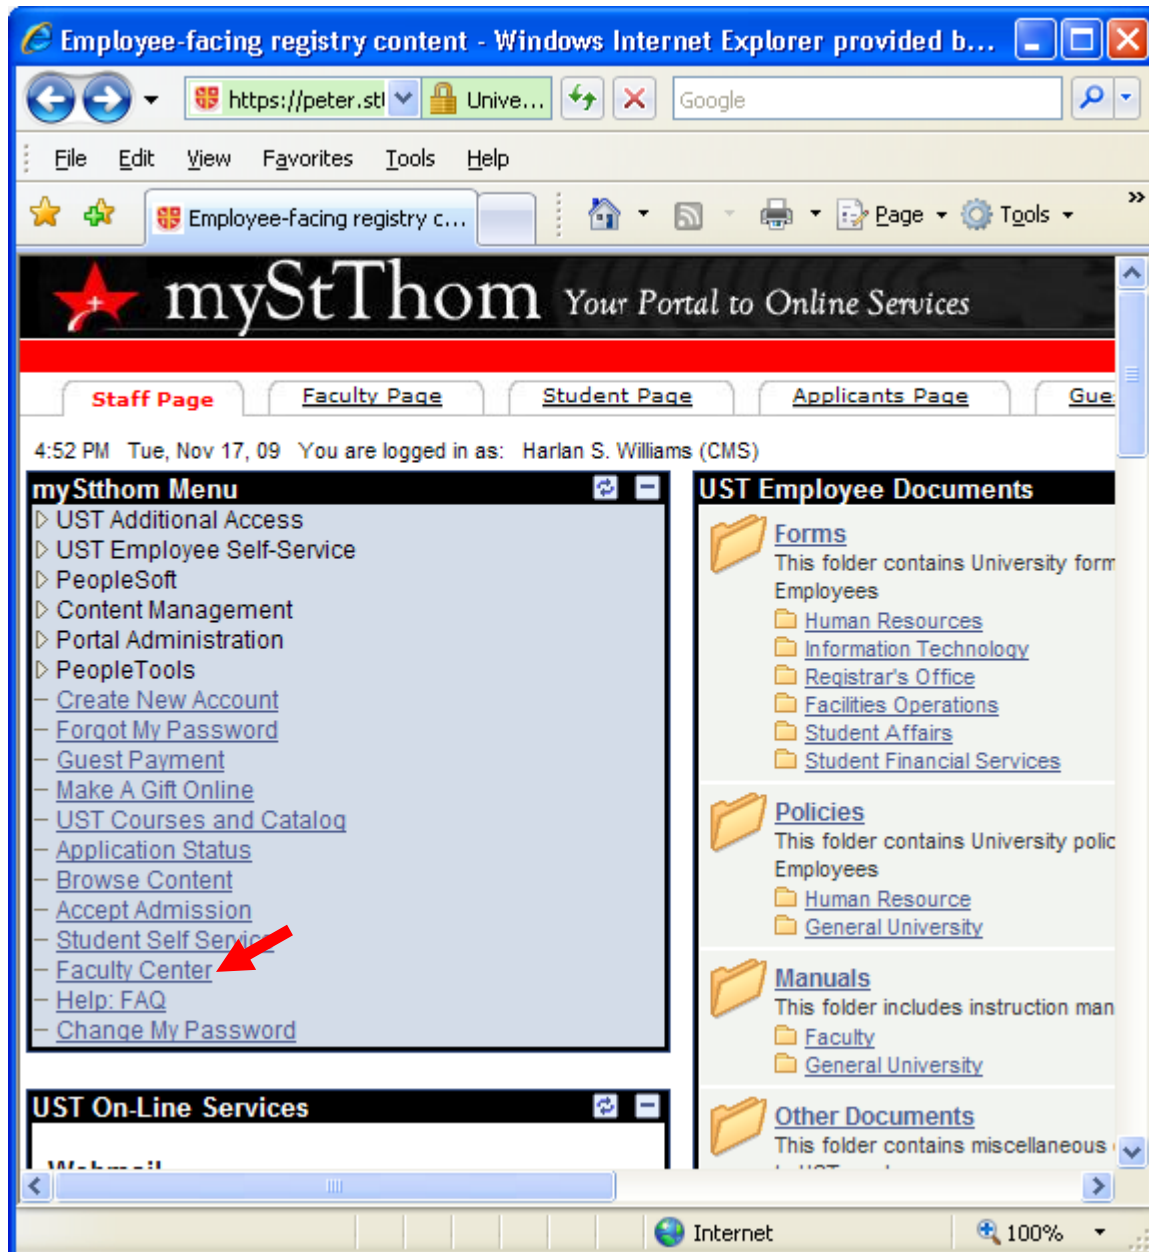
Employee-facing registry content - Windows Internet Explorer provided b...

https://peter.stl Unive... Google

File Edit View Favorites Tools Help

Employee-facing registry c...

Page Tools

mySt Thom Your Portal to Online Services

Staff Page Faculty Page Student Page Applicants Page Gue

4:52 PM Tue, Nov 17, 09 You are logged in as: Harlan S. Williams (CMS)

myStthom Menu

UST Additional Access
UST Employee Self-Service
PeopleSoft
Content Management
Portal Administration
PeopleTools
Create New Account
Forgot My Password
Guest Payment
Make A Gift Online
UST Courses and Catalog
Application Status
Browse Content
Accept Admission
Student Self Servic
Faculty Center
Help: FAQ
Change My Password

UST On-Line Services

UST Employee Documents

Forms
This folder contains University form Employees
Human Resources
Information Technology
Registrar's Office
Facilities Operations
Student Affairs
Student Financial Services

Policies
This folder contains University polic Employees
Human Resource
General University

Manuals
This folder includes instruction man
Faculty
General University

Other Documents
This folder contains miscellaneous

Internet 100%